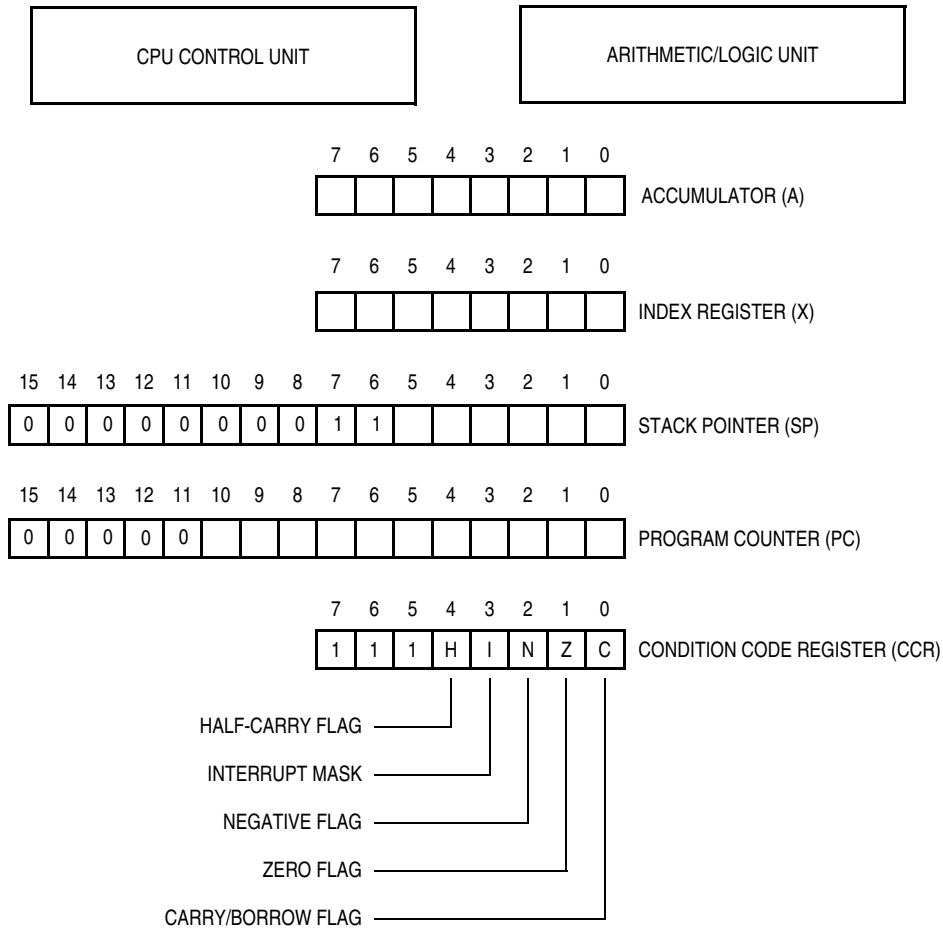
CPU CONTROL UNIT

ARITHMETIC/LOGIC UNIT

7 6 5 4 3 2 1 0

ACCUMULATOR (A)

7 6 5 4 3 2 1 0

INDEX REGISTER (X)

15 14 13 12 11 10 9 8 7 6 5 4 3 2 1 0

0 0 0 0 0 0 0 0 1 1

STACK POINTER (SP)

15 14 13 12 11 10 9 8 7 6 5 4 3 2 1 0

0 0 0 0 0

PROGRAM COUNTER (PC)

7 6 5 4 3 2 1 0

1 1 1 H I N Z C

CONDITION CODE REGISTER (CCR)

HALF-CARRY FLAG

INTERRUPT MASK

NEGATIVE FLAG

ZERO FLAG

CARRY/BORROW FLAG